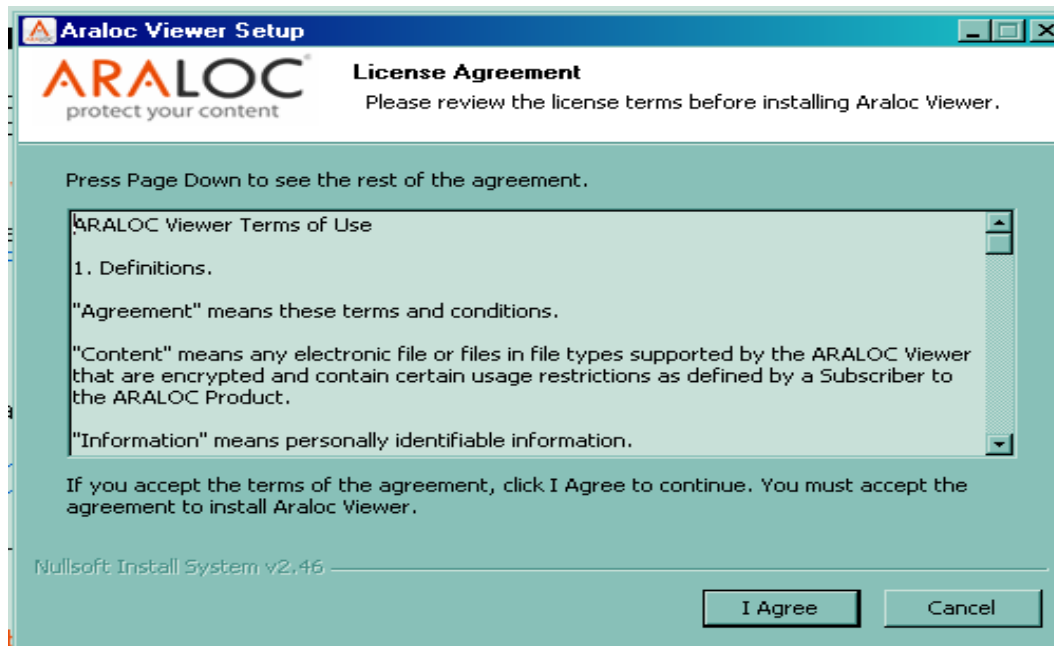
Araloc Viewer Setup

ARALOC
protect your content

License Agreement
Please review the license terms before installing Araloc Viewer.

Press Page Down to see the rest of the agreement.

ARALOC Viewer Terms of Use

1. Definitions.

"Agreement" means these terms and conditions.

"Content" means any electronic file or files in file types supported by the ARALOC Viewer that are encrypted and contain certain usage restrictions as defined by a Subscriber to the ARALOC Product.

"Information" means personally identifiable information.

If you accept the terms of the agreement, click I Agree to continue. You must accept the agreement to install Araloc Viewer.

Nullsoft Install System v2.46

I Agree

Cancel